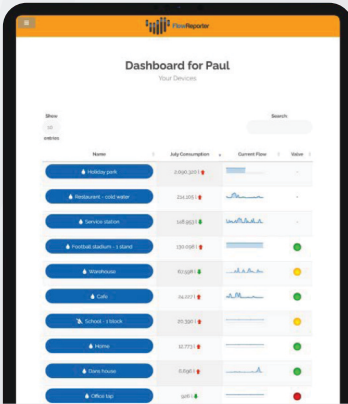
FlowReporter

Dashboard for Paul

Your Devices

Show 10 entries

Search:

| Name | July Consumption | Current Flow | Valve |
|---|---|---|---|
| Holiday park | 2,690,400 l | | – |
| Restaurant - cold water | 214,165 l | | – |
| Service station | 148,953 l | | – |
| Football stadium - 1 stand | 130,698 l | | |
| Warehouse | 62,598 l | | |
| Cafe | 24,227 l | | |
| School - 1 block | 20,390 l | | |
| Home | 16,773 l | | |
| Dans house | 6,896 l | | |
| Office tap | 926 l | | |